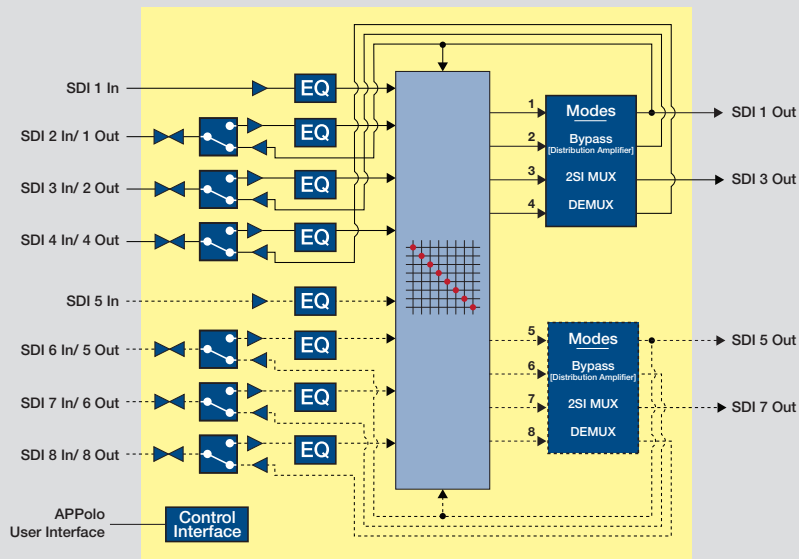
SDI 1 In

SDI 2 In/ 1 Out

SDI 3 In/ 2 Out

SDI 4 In/ 4 Out

SDI 5 In

SDI 6 In/ 5 Out

SDI 7 In/ 6 Out

SDI 8 In/ 8 Out

APPolo User Interface

EQ

EQ

EQ

EQ

EQ

EQ

EQ

EQ

Control Interface

1

2

3

4

Modes

Bypass

[Distribution Amplifier]

2SI MUX

DEMUX

5

6

7

8

Modes

Bypass

[Distribution Amplifier]

2SI MUX

DEMUX

SDI 1 Out

SDI 3 Out

SDI 5 Out

SDI 7 Out